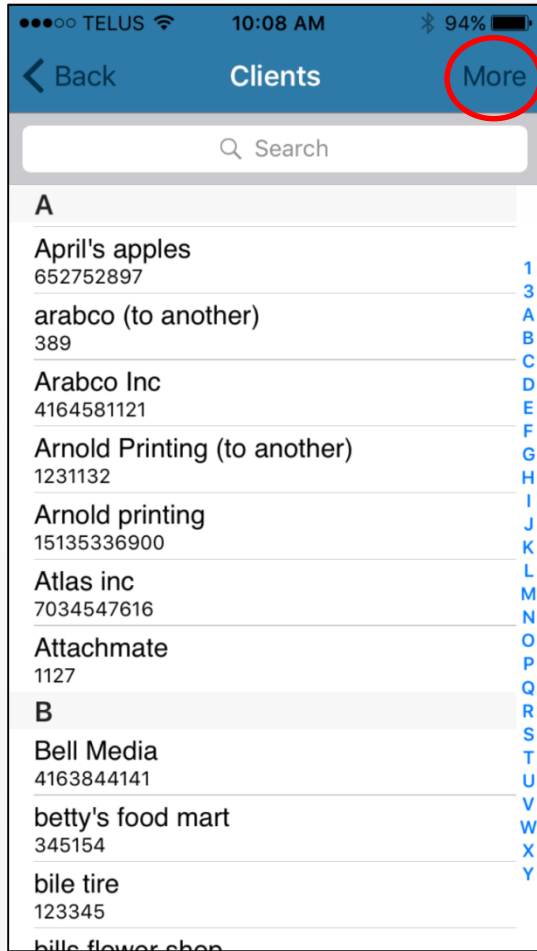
●●●○○ TELUS 10:08 AM 94%

< Back Clients More

Search

A

April's apples
652752897

arabco (to another)
389

Arabco Inc
4164581121

Arnold Printing (to another)
1231132

Arnold printing
15135336900

Atlas inc
7034547616

Attachmate
1127

B

Bell Media
4163844141

betty's food mart
345154

bile tire
123345

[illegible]

1
3
A
B
C
D
E
F
G
H
I
J
K
L
M
N
O
P
Q
R
S
T
U
V
W
X
Y